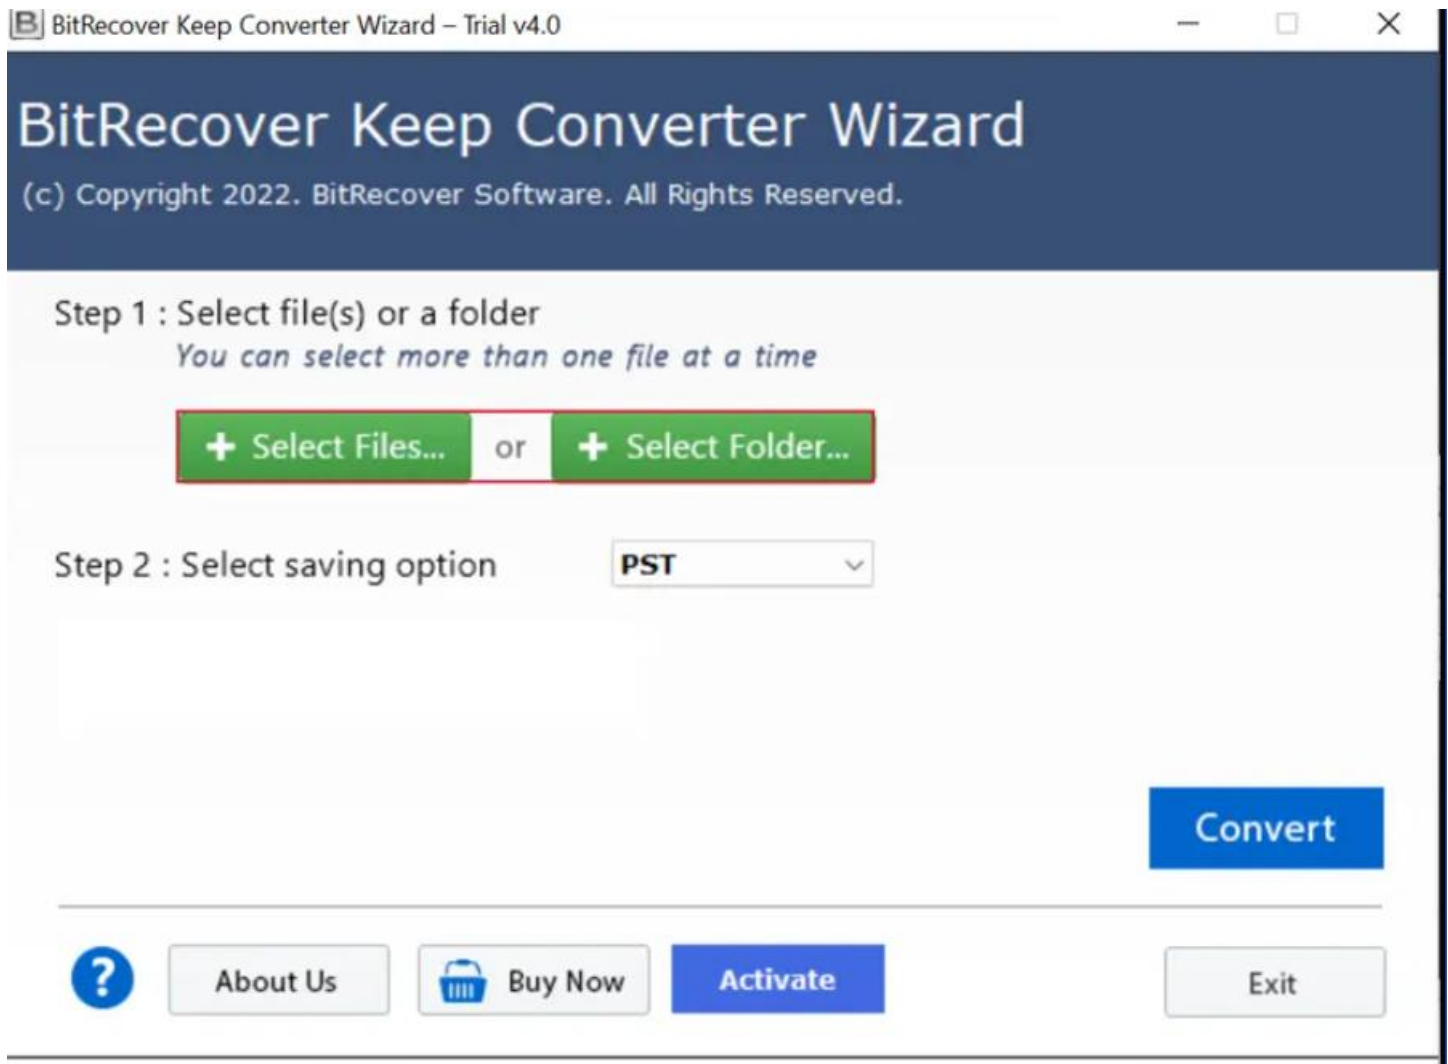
B BitRecover Keep Converter Wizard – Trial v4.0

BitRecover Keep Converter Wizard

(c) Copyright 2022. BitRecover Software. All Rights Reserved.

Step 1 : Select file(s) or a folder
You can select more than one file at a time

+ Select Files... or + Select Folder...

Step 2 : Select saving option PST

Convert

? About Us Buy Now Activate Exit